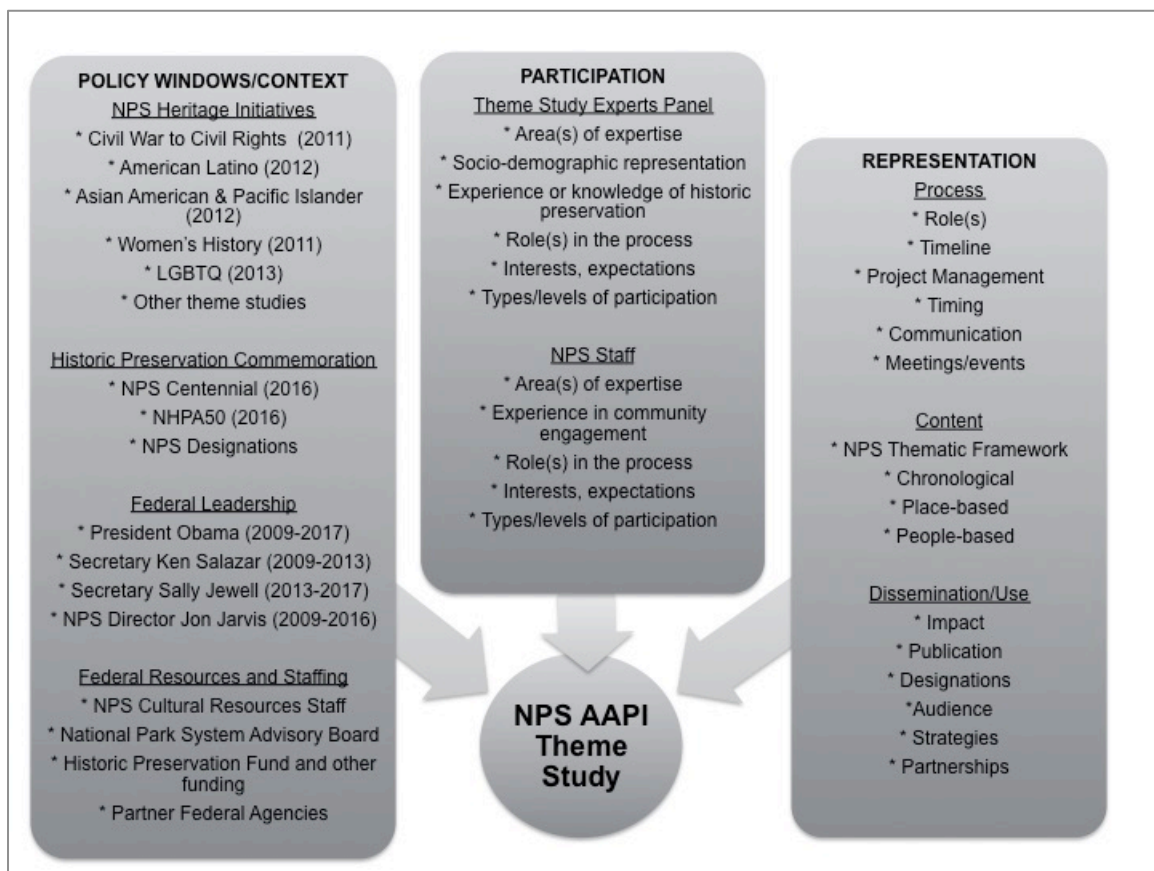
POLICY WINDOWS/CONTEXT

NPS Heritage Initiatives

* Civil War to Civil Rights (2011)

* American Latino (2012)

* Asian American & Pacific Islander (2012)

* Women's History (2011)

* LGBTQ (2013)

* Other theme studies

Historic Preservation Commemoration

* NPS Centennial (2016)

* NHPA50 (2016)

* NPS Designations

Federal Leadership

* President Obama (2009-2017)

* Secretary Ken Salazar (2009-2013)

* Secretary Sally Jewell (2013-2017)

* NPS Director Jon Jarvis (2009-2016)

Federal Resources and Staffing

* NPS Cultural Resources Staff

* National Park System Advisory Board

* Historic Preservation Fund and other funding

* Partner Federal Agencies

PARTICIPATION

Theme Study Experts Panel

* Area(s) of expertise

* Socio-demographic representation

* Experience or knowledge of historic preservation

* Role(s) in the process

* Interests, expectations

* Types/levels of participation

NPS Staff

* Area(s) of expertise

* Experience in community engagement

* Role(s) in the process

* Interests, expectations

* Types/levels of participation

REPRESENTATION

Process

* Role(s)

* Timeline

* Project Management

* Timing

* Communication

* Meetings/events

Content

* NPS Thematic Framework

* Chronological

* Place-based

* People-based

Dissemination/Use

* Impact

* Publication

* Designations

*Audience

* Strategies

* Partnerships

NPS AAPI Theme Study